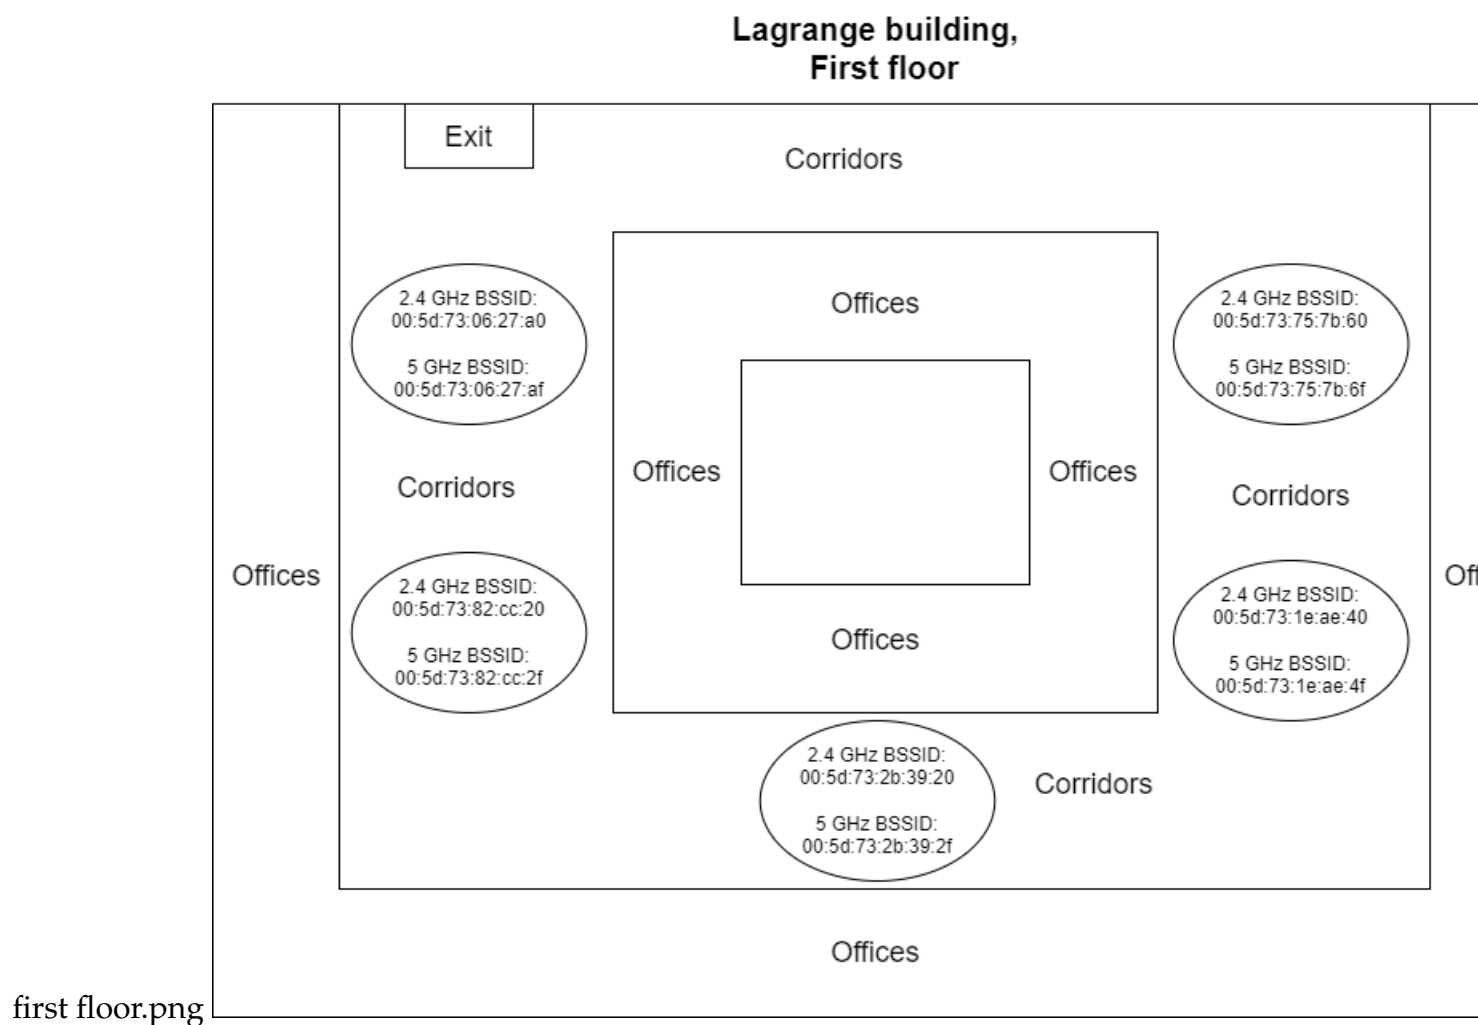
Lagrange building,
First floor

Exit

Corridors

Offices

2.4 GHz BSSID:
00:5d:73:06:27:a0

5 GHz BSSID:
00:5d:73:06:27:af

2.4 GHz BSSID:
00:5d:73:75:7b:60

5 GHz BSSID:
00:5d:73:75:7b:6f

Offices

Offices

Corridors

Corridors

Offices

Off

2.4 GHz BSSID:
00:5d:73:82:cc:20

5 GHz BSSID:
00:5d:73:82:cc:2f

Offices

2.4 GHz BSSID:
00:5d:73:1e:ae:40

5 GHz BSSID:
00:5d:73:1e:ae:4f

2.4 GHz BSSID:
00:5d:73:2b:39:20

5 GHz BSSID:
00:5d:73:2b:39:2f

Corridors

Offices

first floor.png